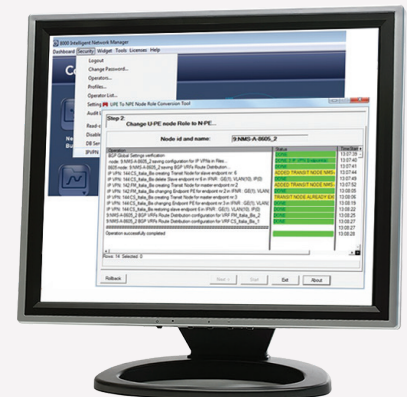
8600 Intelligent Network Manager

Dashboard Security Widget Tools Licenses Help

Logout
Change Password...
Operators...
Profiles...
Operator List...
Setting
Audit
Read-o
Disable
DB Ser
IPVPN

UPE To NPE Node Role Conversion Tool

Step 2:
Change U-PE mode Role to N-PE...

Node id and name: 9.NMS-A-8605_2

Operation
BGP Global Settings verification
node: 9.NMS-A-8605_2 saving configuration for IP VPNs in Files...
8605 node: 9.NMS-A-8605_2 saving BGP VPNs Route Distribution...
IP VPN: 144.FC_Italia_Bis creating Transit Node for master endpoint nr 0
IP VPN: 144.CS_Italia_Bis delete Slave endpoint nr 0 in IFNR: GE(1), VLAN(10), IPO
IP VPN: 144.FC_Italia_Bis creating Transit Node for master endpoint nr 2
IP VPN: 142.FM_Italia_Bis creating Transit Node for master endpoint nr 3
IP VPN: 142.FM_Italia_Bis changing Endpoint PE for endpoint nr 0 in IFNR: GE(1), VLAN
IP VPN: 144.CS_Italia_Bis creating Transit Node for master endpoint nr 3
IP VPN: 144.CS_Italia_Bis changing Endpoint PE for endpoint nr 0 in IFNR: GE(1), VLAN
IP VPN: 144.CS_Italia_Bis restoring slave endpoint 0 in IFNR: GE(1), VLAN(10), IPO
9.NMS-A-8605_2 BGP VPNs Route Distribution configuration for VRF FM_Italia_Bis_2
9.NMS-A-8605_2 BGP VPNs Route Distribution configuration for VRF CS_Italia_Bis_1

Operation successfully completed

Rows: 14 Selected: 0

Status
DONE
DONE (IP VPN (Italia/no))
DONE
ADDED TRANSIT NODE NMS-
DONE
ADDED TRANSIT NODE NMS-
DONE
DONE
TRANSIT NODE ALREADY EX
DONE
DONE
DONE
DONE

Time Date
13:07:39
13:07:40
13:07:44
13:07:44
13:07:49
13:07:52
13:08:05
13:08:05
13:08:06
13:08:12
13:08:15
13:08:27
13:08:28

Rollback Next > Start Exit About